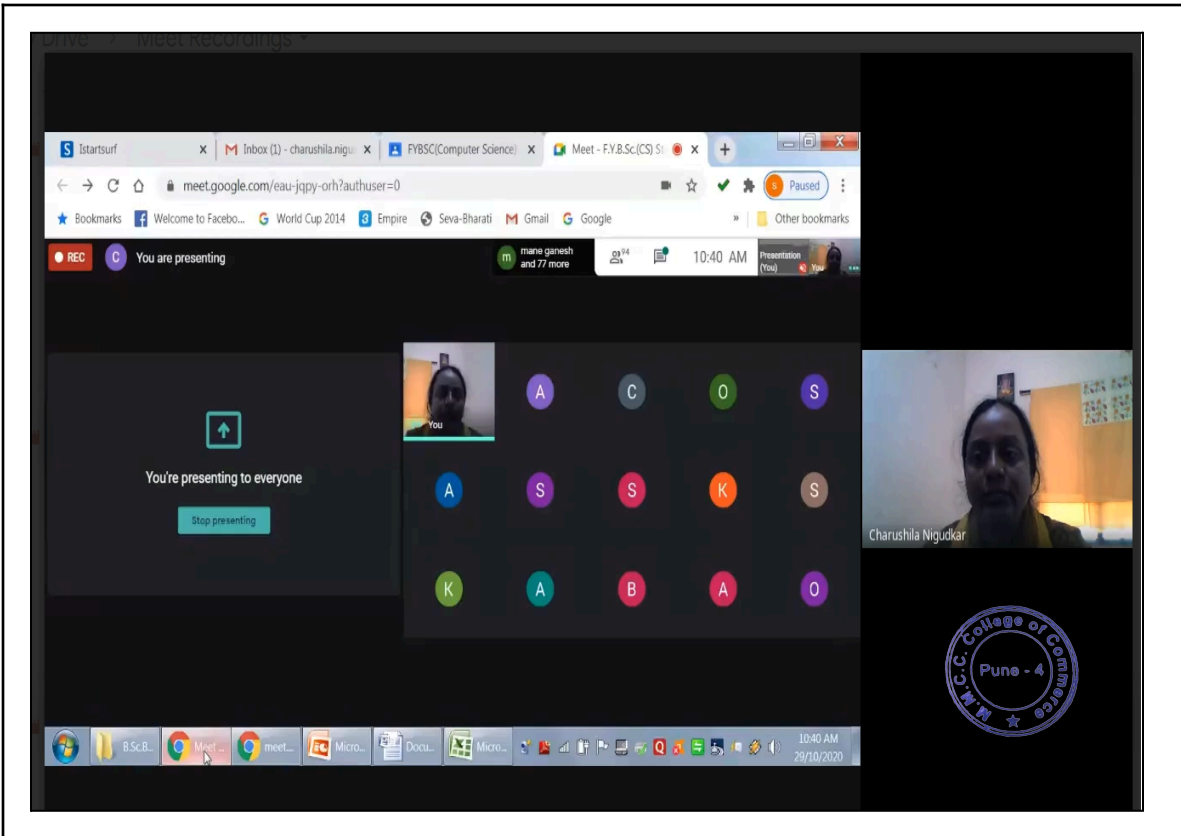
Drive > Meet Recordings

Istartsurf
Inbox (1) - charushila.nigu
FYBSC(Computer Science)
Meet - F.Y.B.Sc.(CS) St
Paused
meet.google.com/eau-jqpy-orh?authuser=0
Bookmarks
Welcome to Facebo...
World Cup 2014
Empire
Seva-Bharati
Gmail
Google
Other bookmarks

REC
You are presenting
mane ganesh and 77 more
94
10:40 AM
Presentation (You)
You

You're presenting to everyone
Stop presenting

You
A C O S
A S S K S
K A B A O

Charushila Nigudkar

M.M.C.C. College of Commerce Pune - 4

B.Sc.B...
Meet...
meet...
Micro...
Docu...
Micro...
10:40 AM
29/10/2020